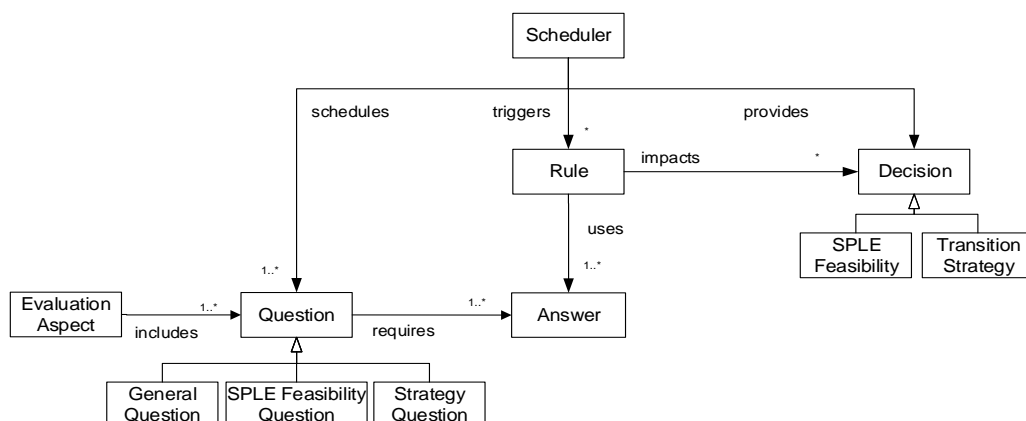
Scheduler

schedules

triggers

provides

*

Rule

impacts

*

Decision

uses

SPLE Feasibility

Transition Strategy

1..*

1..*

Evaluation Aspect

1..*

includes

Question

requires

1..*

Answer

General Question

SPLE Feasibility Question

Strategy Question